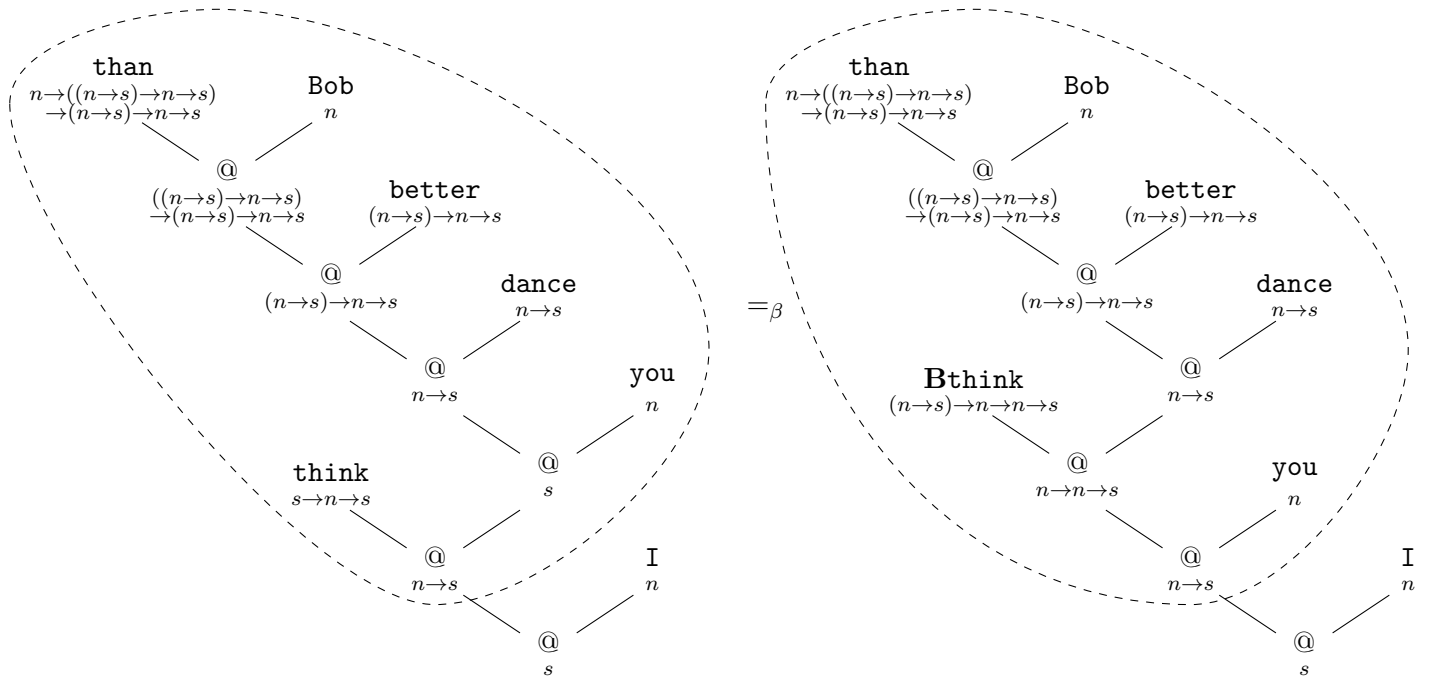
than
$n \to ((n \to s) \to n \to s)$
$\to (n \to s) \to n \to s$

Bob
$n$

@
$((n \to s) \to n \to s)$
$\to (n \to s) \to n \to s$

better
$(n \to s) \to n \to s$

@
$(n \to s) \to n \to s$

dance
$n \to s$

@
$n \to s$

you
$n$

@
$s$

think
$s \to n \to s$

@
$n \to s$

I
$n$

@
$s$

$=_\beta$

than
$n \to ((n \to s) \to n \to s)$
$\to (n \to s) \to n \to s$

Bob
$n$

@
$((n \to s) \to n \to s)$
$\to (n \to s) \to n \to s$

better
$(n \to s) \to n \to s$

@
$(n \to s) \to n \to s$

dance
$n \to s$

@
$n \to s$

$\mathbf{B}$think
$(n \to s) \to n \to n \to s$

@
$n \to n \to s$

you
$n$

@
$n \to s$

I
$n$

@
$s$